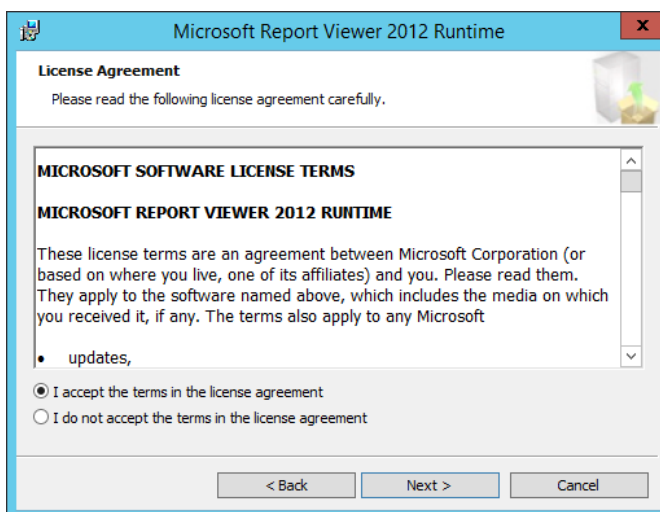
Microsoft Report Viewer 2012 Runtime

License Agreement

Please read the following license agreement carefully.

MICROSOFT SOFTWARE LICENSE TERMS

MICROSOFT REPORT VIEWER 2012 RUNTIME

These license terms are an agreement between Microsoft Corporation (or based on where you live, one of its affiliates) and you. Please read them. They apply to the software named above, which includes the media on which you received it, if any. The terms also apply to any Microsoft

• updates,

I accept the terms in the license agreement

I do not accept the terms in the license agreement

< Back

Next >

Cancel